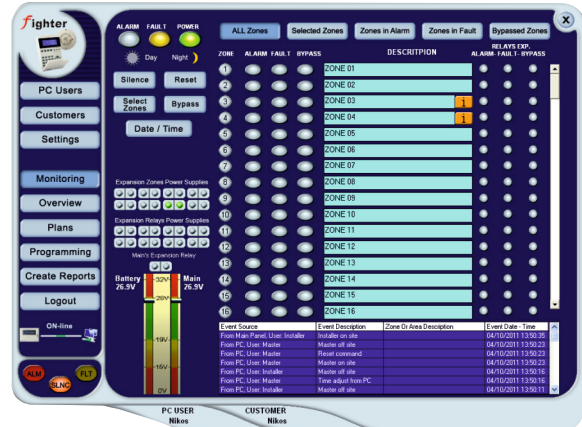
fighter

ALARM FAULT POWER

Day Night

Silence Reset

Select Zones Bypass

Date / Time

PC Users

Customers

Settings

Monitoring

Overview

Plans

Programming

Create Reports

Logout

ON-line

Expansion Zones Power Supplies

Expansion Relays Power Supplies

Main's Expansion Relay

Battery 26.9V

Main 26.9V

32V 26V 19V 15V 0V

ALM SLNC FLT

ALL Zones Selected Zones Zones in Alarm Zones in Fault Bypassed Zones

ZONE ALARM FAULT BYPASS DESCRIPTION RELAYS EXP. ALARM- FAULT - BYPASS

1 ZONE 01
2 ZONE 02
3 ZONE 03
4 ZONE 04
5 ZONE 05
6 ZONE 06
7 ZONE 07
8 ZONE 08
9 ZONE 09
10 ZONE 10
11 ZONE 11
12 ZONE 12
13 ZONE 13
14 ZONE 14
15 ZONE 15
16 ZONE 16

| Event Source | Event Description | Zone Or Area Description | Event Date - Time |
|---|---|---|---|
| From Main Panel, User: Installer | Installer on site | | 04/10/2011 13:50:35 |
| From PC, User: Master | Master off site | | 04/10/2011 13:50:23 |
| From PC, User: Master | Reset command | | 04/10/2011 13:50:23 |
| From PC, User: Master | Master on site | | 04/10/2011 13:50:23 |
| From PC, User: Installer | Master off site | | 04/10/2011 13:50:16 |
| From PC, User: Master | Time adjust from PC | | 04/10/2011 13:50:16 |
| From PC, User: Installer | Master off site | | 04/10/2011 13:50:11 |

PC USER Nikos

CUSTOMER Nikos